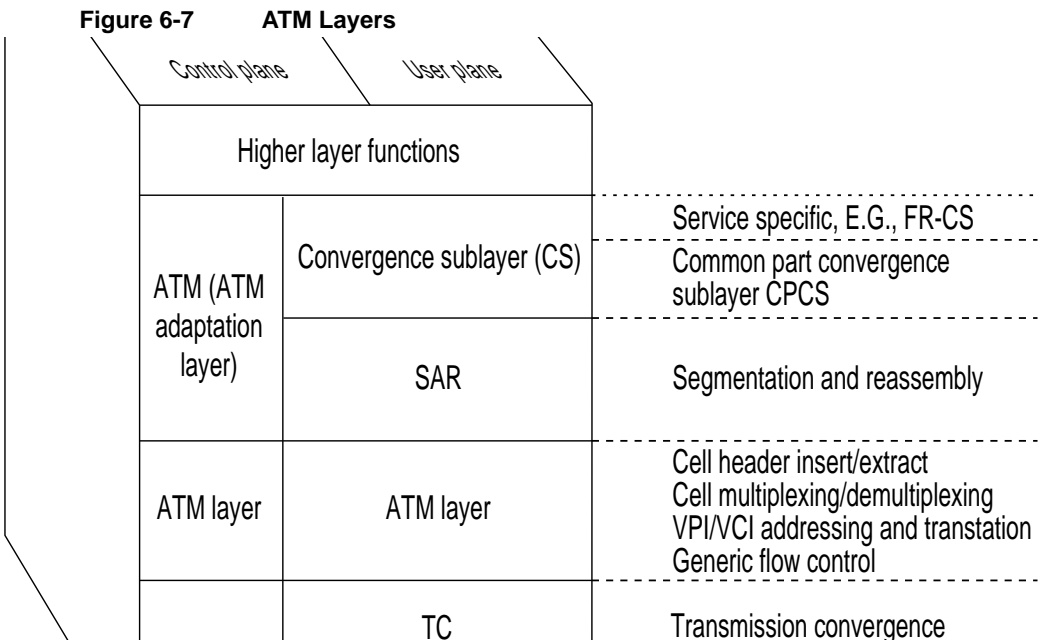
Figure 6-7 ATM Layers

Control plane

User plane

Higher layer functions

ATM (ATM adaptation layer)

Convergence sublayer (CS)

Service specific, E.G., FR-CS

Common part convergence sublayer CPCS

SAR

Segmentation and reassembly

ATM layer

ATM layer

Cell header insert/extract
Cell multiplexing/demultiplexing
VPI/VCI addressing and transtation
Generic flow control

TC

Transmission convergence